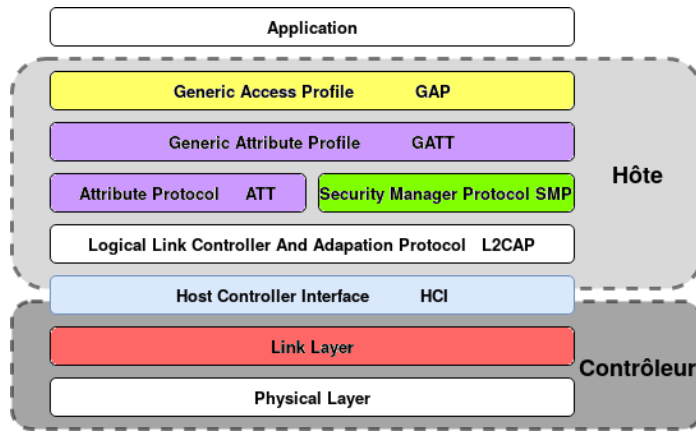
Application

Generic Access Profile GAP

Generic Attribute Profile GATT

Attribute Protocol ATT

Security Manager Protocol SMP

Hôte

Logical Link Controller And Adapation Protocol L2CAP

Host Controller Interface HCI

Link Layer

Contrôleur

Physical Layer